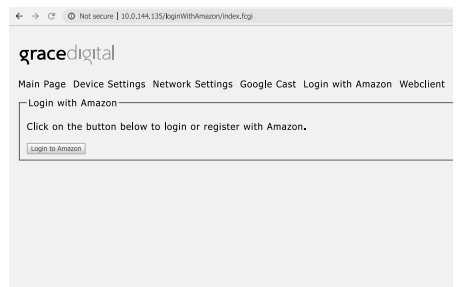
Not secure | 10.0.144.135/loginWithAmazon/index.fcgi

gracedigital

Main Page Device Settings Network Settings Google Cast Login with Amazon Webclient

Login with Amazon

Click on the button below to login or register with Amazon.

Login to Amazon